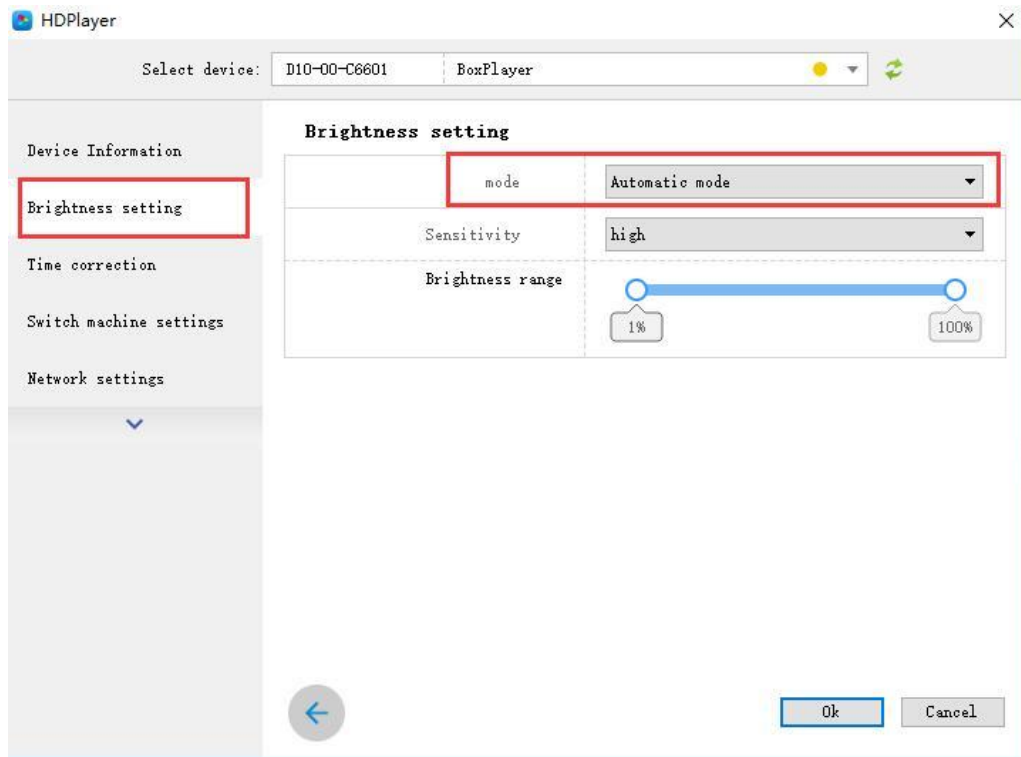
HDPlayer

Select device: D10-00-C6601 BoxPlayer

Device Information

Brightness setting

Time correction

Switch machine settings

Network settings

Brightness setting

| | |
|---|---|
| mode | Automatic mode |
| Sensitivity | high |
| Brightness range | 1% 100% |

Ok Cancel